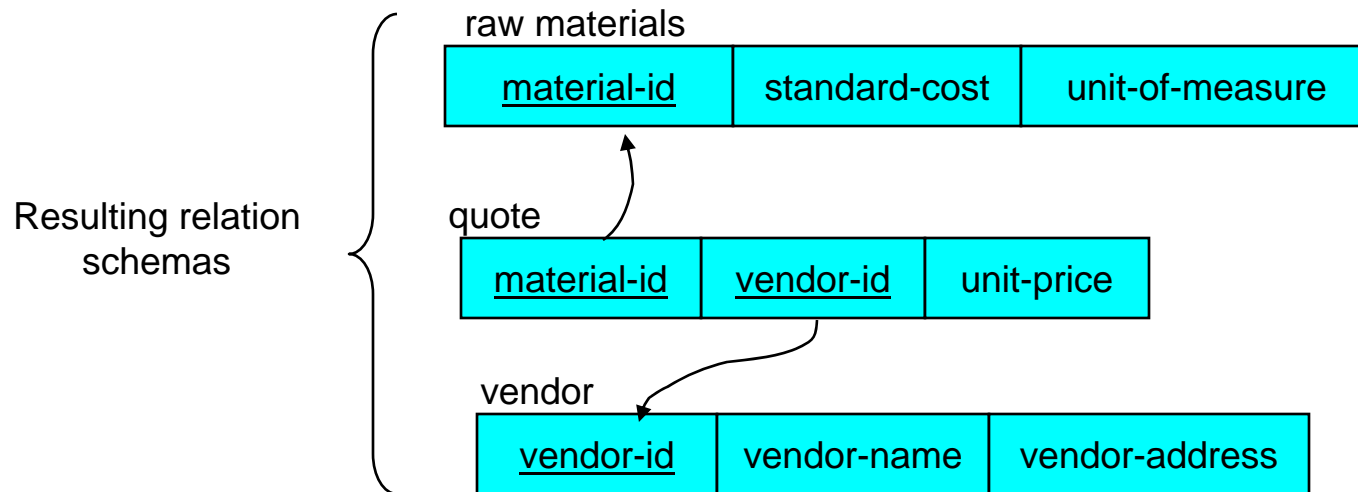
Resulting relation schemas

raw materials

| material-id | standard-cost | unit-of-measure |
|---|---|---|

quote

| material-id | vendor-id | unit-price |
|---|---|---|

vendor

| vendor-id | vendor-name | vendor-address |
|---|---|---|